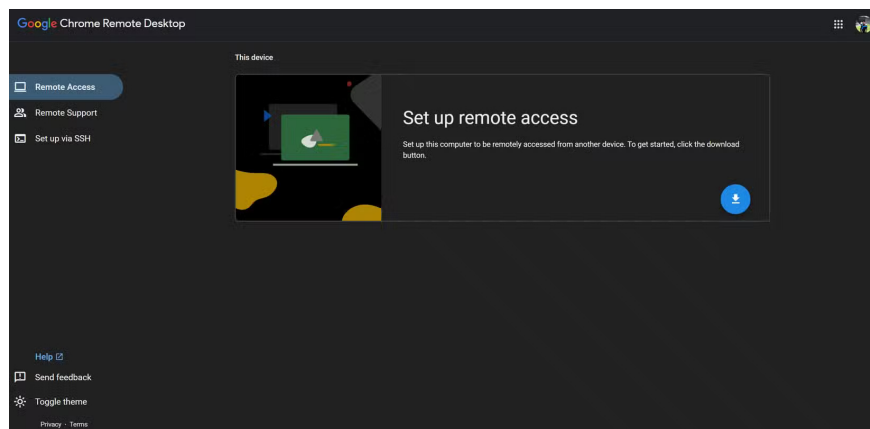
Google Chrome Remote Desktop

Remote Access
Remote Support
Set up via SSH

This device

Set up remote access

Set up this computer to be remotely accessed from another device. To get started, click the download button.

Help
Send feedback
Toggle theme
Privacy · Terms